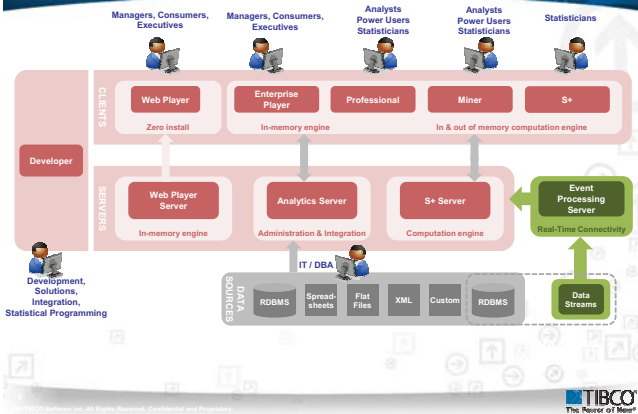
Managers, Consumers, Executives

Managers, Consumers, Executives

Analysts Power Users Statisticians

Analysts Power Users Statisticians

Statisticians

CLIENTS

Web Player

Zero install

Enterprise Player

Professional

Miner

S+

In-memory engine

In & out of memory computation engine

Developer

SERVERS

Web Player Server

In-memory engine

Analytics Server

Administration & Integration

S+ Server

Computation engine

Event Processing Server

Real-Time Connectivity

IT / DBA

DATA SOURCES

RDBMS

Spreadsheets

Flat Files

XML

Custom

RDBMS

Data Streams

Development, Solutions, Integration, Statistical Programming

© 2010 TIBCO Software Inc. All Rights Reserved. Confidential and Proprietary

TIBCO
The Power of Now